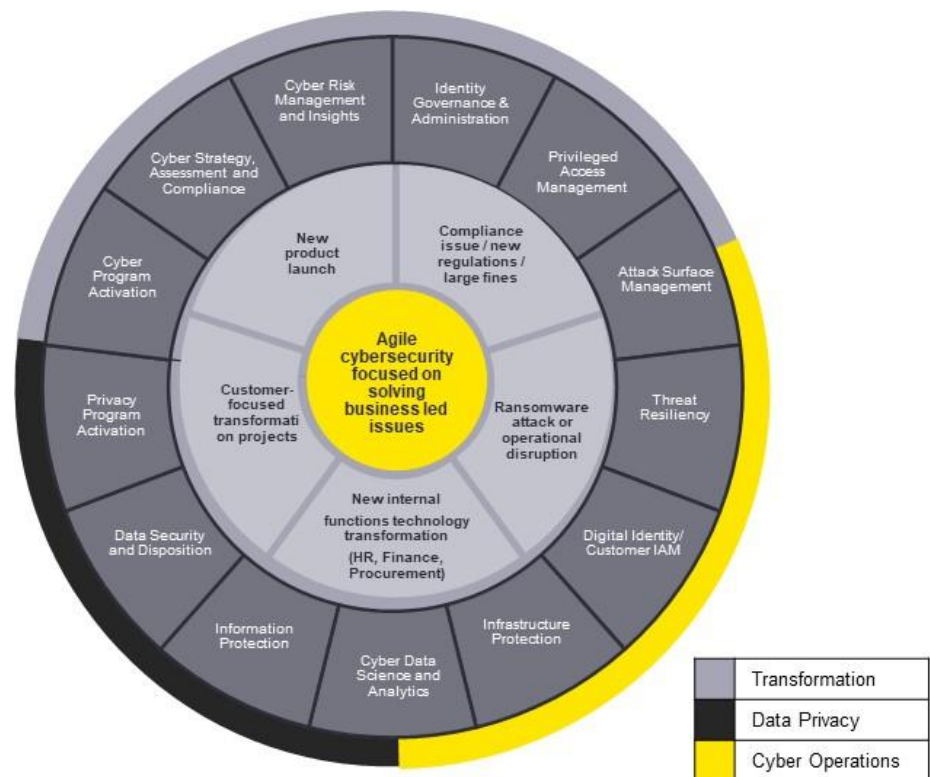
Agile cybersecurity focused on solving business led issues

New product launch

Compliance issue / new regulations / large fines

Ransomware attack or operational disruption

New internal functions technology transformation (HR, Finance, Procurement)

Customer-focused transformati on projects

Cyber Risk Management and Insights

Identity Governance & Administration

Privileged Access Management

Attack Surface Management

Threat Resiliency

Digital Identity/ Customer IAM

Infrastructure Protection

Cyber Data Science and Analytics

Information Protection

Data Security and Disposition

Privacy Program Activation

Cyber Program Activation

Cyber Strategy, Assessment and Compliance

| | |
|---|---|
| | Transformation |
| | Data Privacy |
| | Cyber Operations |